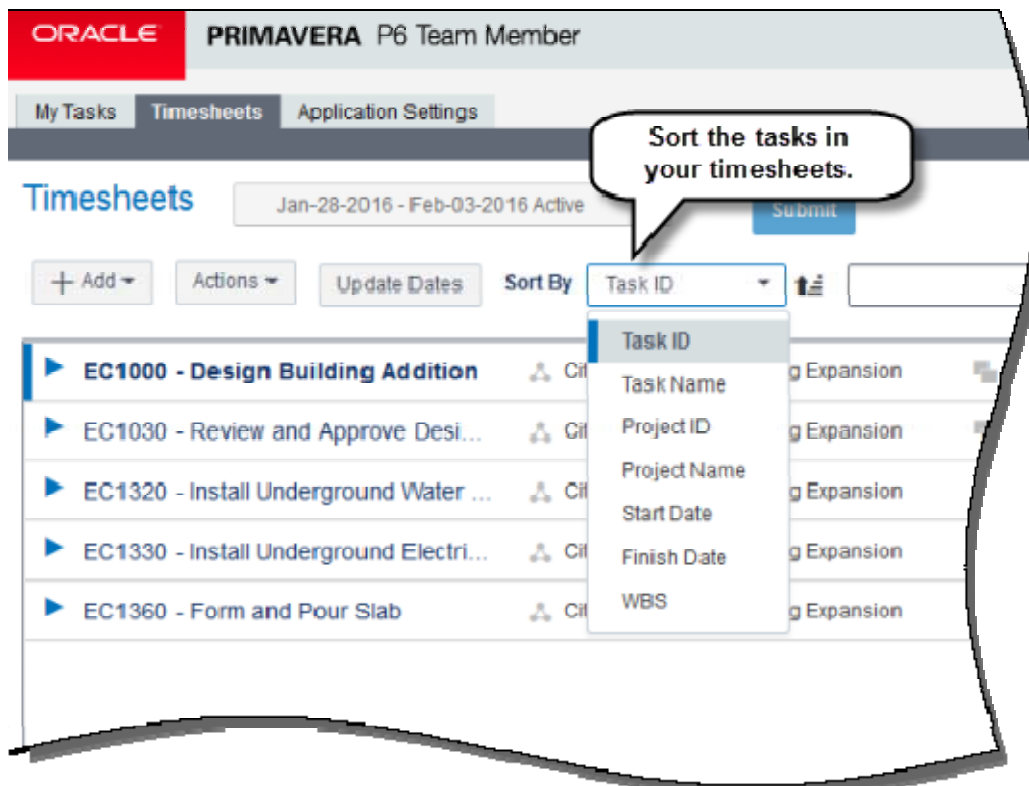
ORACLE PRIMAVERA P6 Team Member

My Tasks Timesheets Application Settings

Sort the tasks in your timesheets.

Timesheets

Jan-28-2016 - Feb-03-2016 Active

Submit

+ Add Actions Update Dates Sort By Task ID

Task ID
Task Name
Project ID
Project Name
Start Date
Finish Date
WBS

EC1000 - Design Building Addition Cit g Expansion
EC1030 - Review and Approve Desi... Cit g Expansion
EC1320 - Install Underground Water ... Cit g Expansion
EC1330 - Install Underground Electri... Cit g Expansion
EC1360 - Form and Pour Slab Cit g Expansion